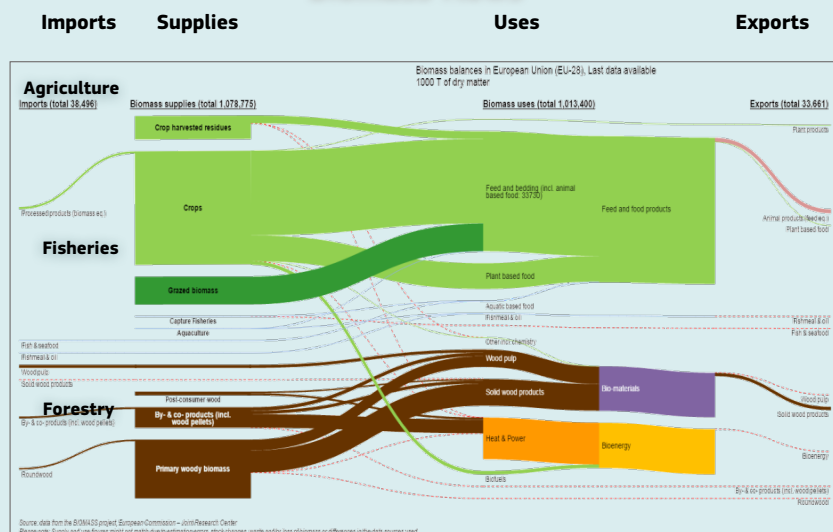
Imports Supplies Uses Exports

Biomass balances in European Union (EU-28), Last data available
1000 T of dry matter

Agriculture

Imports (total 38,496)

Biomass supplies (total 1,078,775)

Biomass uses (total 1,013,400)

Exports (total 33,661)

Crop harvested residues

Plant products

Processed products (biomass eq.)

Crops

Feed and bedding (incl. animal based food: 337.60)

Feed and food products

Animal products (fed eq.)

Plant based food

Fisheries

Grazed biomass

Plant based food

Aquatic based food

Fishmeal & oil

Capture Fisheries

Aquaculture

Fishmeal & oil

Fish & seafood

Fish & seafood

Fishmeal & oil

Other incl. chemistry

Wood pulp

Wood pulp

Solid wood products

Post-consumer wood

Solid wood products

Bio-materials

Wood pulp

Solid wood products

Forestry

By- & co- products (incl. wood pellets)

By- & co- products (incl. wood pellets)

Heat & Power

Bioenergy

Bioenergy

Roundwood

Primary woody biomass

Biofuels

By- & co- products (incl. wood pellets)

Roundwood

Source: data from the BIOMASS project, European Commission – Joint Research Center
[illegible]